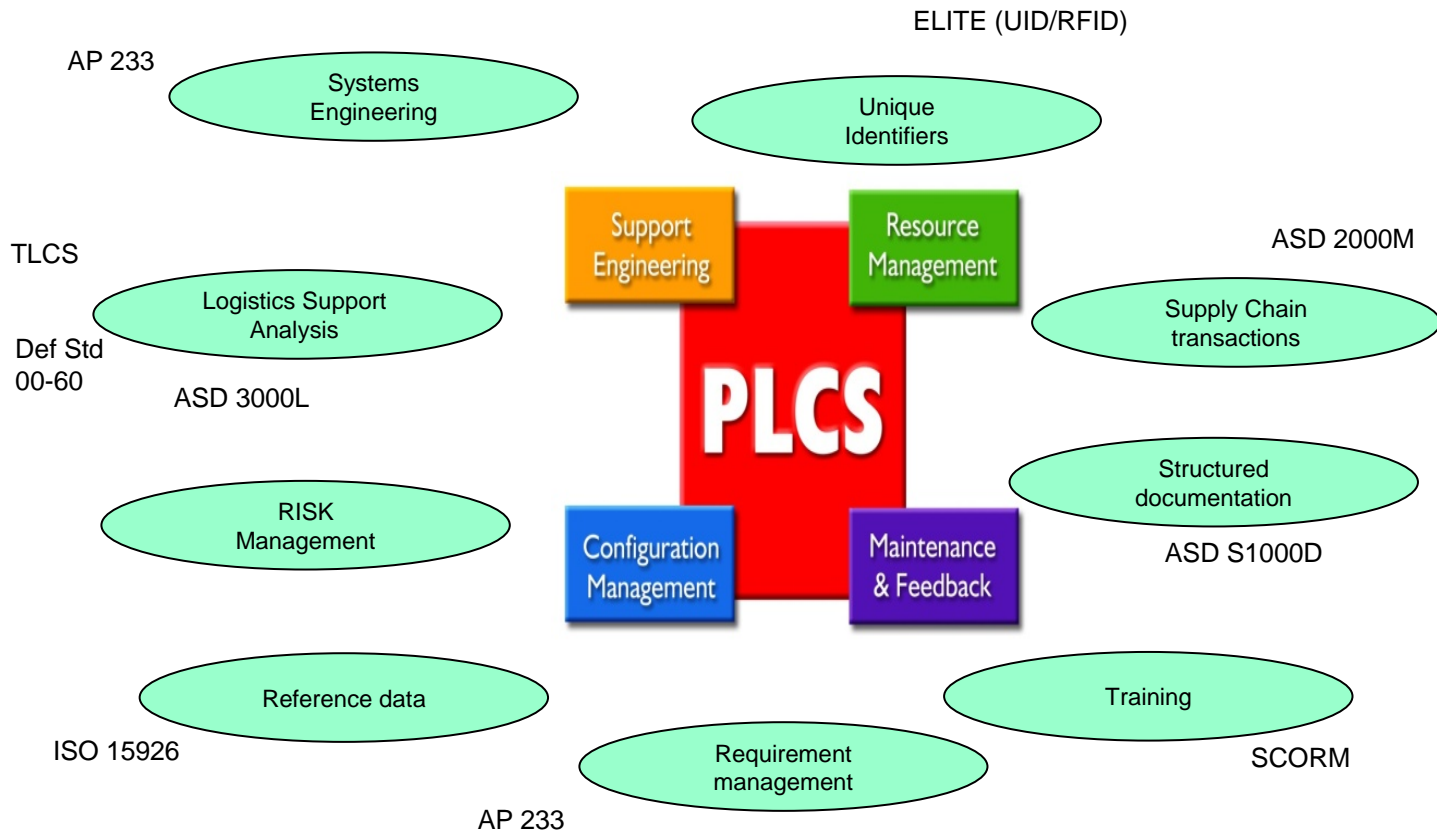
ELITE (UID/RFID)

AP 233

Systems Engineering

Unique Identifiers

Support Engineering

Resource Management

TLCS

ASD 2000M

Logistics Support Analysis

Supply Chain transactions

Def Std 00-60

ASD 3000L

PLCS

Structured documentation

RISK Management

Configuration Management

Maintenance & Feedback

ASD S1000D

Reference data

Training

ISO 15926

Requirement management

SCORM

AP 233